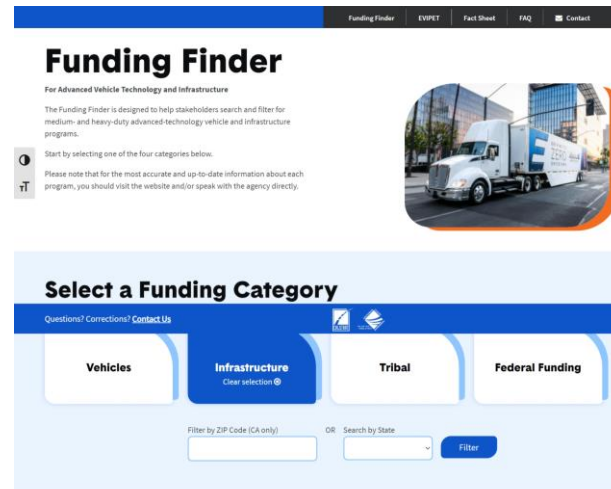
Funding Finder | EVIPET | Fact Sheet | FAQ | Contact

Funding Finder

For Advanced Vehicle Technology and Infrastructure

The Funding Finder is designed to help stakeholders search and filter for medium- and heavy-duty advanced-technology vehicle and infrastructure programs.

Start by selecting one of the four categories below.

Please note that for the most accurate and up-to-date information about each program, you should visit the website and/or speak with the agency directly.

Select a Funding Category

Questions? Corrections? Contact Us

Vehicles

Infrastructure
Clear selection

Tribal

Federal Funding

Filter by ZIP Code (CA only)

OR

Search by State

Filter